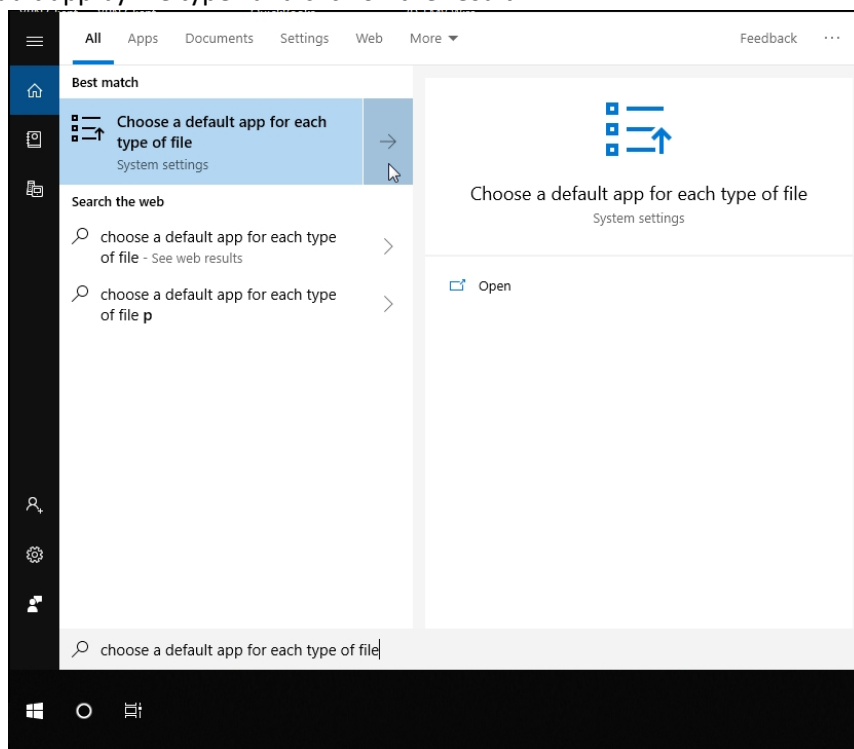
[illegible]

All Apps Documents Settings Web More ▾ Feedback ···

Best match

Choose a default app for each type of file
System settings

Search the web

choose a default app for each type of file - See web results

choose a default app for each type of file p

Choose a default app for each type of file
System settings

Open

choose a default app for each type of file